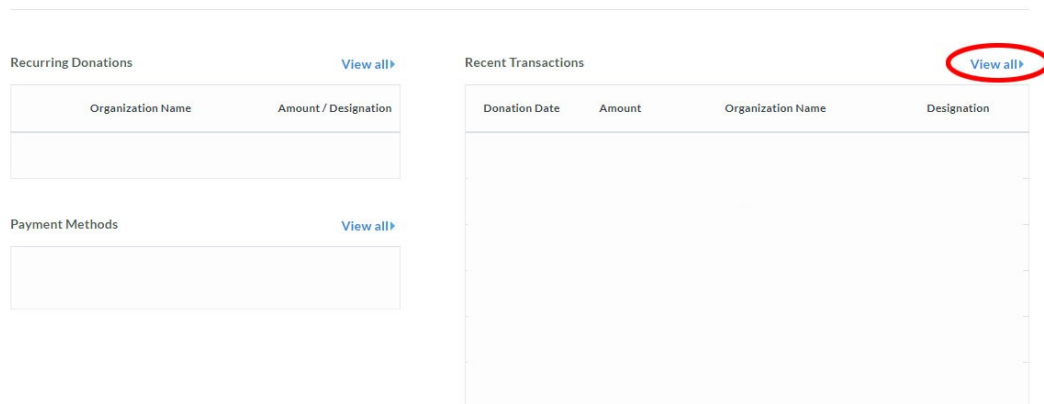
Recurring Donations

View all

| Organization Name | Amount / Designation |
|---|---|
| | |

Payment Methods

View all

Recent Transactions

View all

| Donation Date | Amount | Organization Name | Designation |
|---|---|---|---|
| | | | |